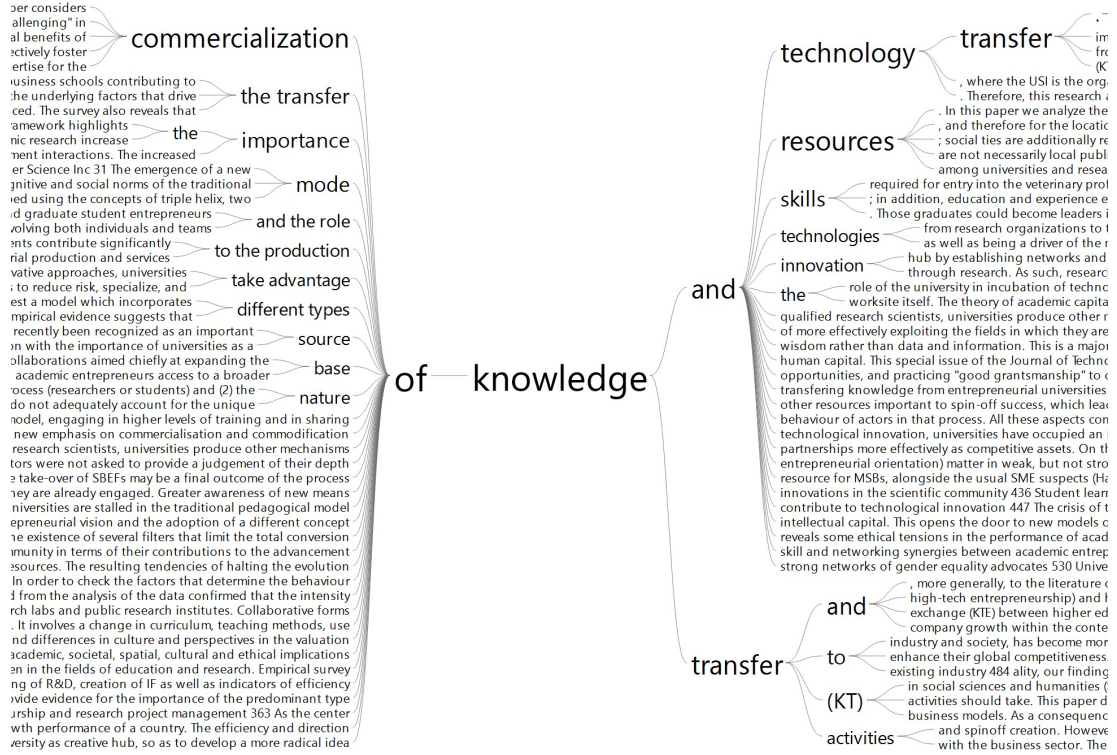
per considers
allenging" in
al benefits of
ectively foster
ertise for the
commercialization
business schools contributing to
the underlying factors that drive
ced. The survey also reveals that
the transfer
ramework highlights
mic research increase
the
ment interactions. The increased
importance
er Science Inc 31 The emergence of a new
gnitive and social norms of the traditional
ed using the concepts of triple helix, two
mode
d graduate student entrepreneurs
olving both individuals and teams
and the role
nts contribute significantly
rial production and services
to the production
vative approaches, universities
to reduce risk, specialize, and
take advantage
est a model which incorporates
mpirical evidence suggests that
different types
recently been recognized as an important
n with the importance of universities as a
source
ollaborations aimed chiefly at expanding the
academic entrepreneurs access to a broader
base
ocess (researchers or students) and (2) the
do not adequately account for the unique
nature
odel, engaging in higher levels of training and in sharing
new emphasis on commercialisation and commodification
research scientists, universities produce other mechanisms
tors were not asked to provide a judgement of their depth
e take-over of SBEFs may be a final outcome of the process
hey are already engaged. Greater awareness of new means
niversities are stalled in the traditional pedagogical model
epreneurial vision and the adoption of a different concept
e existence of several filters that limit the total conversion
munity in terms of their contributions to the advancement
esources. The resulting tendencies of halting the evolution
In order to check the factors that determine the behaviour
d from the analysis of the data confirmed that the intensity
ch labs and public research institutes. Collaborative forms
. It involves a change in curriculum, teaching methods, use
nd differences in culture and perspectives in the valuation
academic, societal, spatial, cultural and ethical implications
en in the fields of education and research. Empirical survey
ng of R&D, creation of IF as well as indicators of efficiency
vide evidence for the importance of the predominant type
urship and research project management 363 As the center
wth performance of a country. The efficiency and direction
ersity as creative hub, so as to develop a more radical idea

of
knowledge
and

technology
transfer
. T
im
fro
(K
, where the USI is the org
. Therefore, this research a
resources
. In this paper we analyze the
, and therefore for the locati
; social ties are additionally r
are not necessarily local publ
among universities and resea
skills
required for entry into the veterinary pro
; in addition, education and experience e
. Those graduates could become leaders i
technologies
from research organizations to t
as well as being a driver of the r
innovation
hub by establishing networks and
through research. As such, researc
the
role of the university in incubation of techno
worksite itself. The theory of academic capita
qualified research scientists, universities produce other r
of more effectively exploiting the fields in which they are
wisdom rather than data and information. This is a major
human capital. This special issue of the Journal of Techno
opportunities, and practicing "good grantsmanship" to
transfering knowledge from entrepreneurial universities
other resources important to spin-off success, which lea
behaviour of actors in that process. All these aspects con
technological innovation, universities have occupied an
partnerships more effectively as competitive assets. On t
entrepreneurial orientation) matter in weak, but not stro
resource for MSBs, alongside the usual SME suspects (Ha
innovations in the scientific community 436 Student lear
contribute to technological innovation 447 The crisis of t
intellectual capital. This opens the door to new models o
reveals some ethical tensions in the performance of acad
skill and networking synergies between academic entrep
strong networks of gender equality advocates 530 Unive
transfer
and
, more generally, to the literature
high-tech entrepreneurship) and
exchange (KTE) between higher ed
company growth within the conte
to
industry and society, has become mo
enhance their global competitiveness
existing industry 484 ality, our finding
(KT)
in social sciences and humanities (
activities should take. This paper d
business models. As a consequen
activities
and spinoff creation. Howeve
with the business sector. The